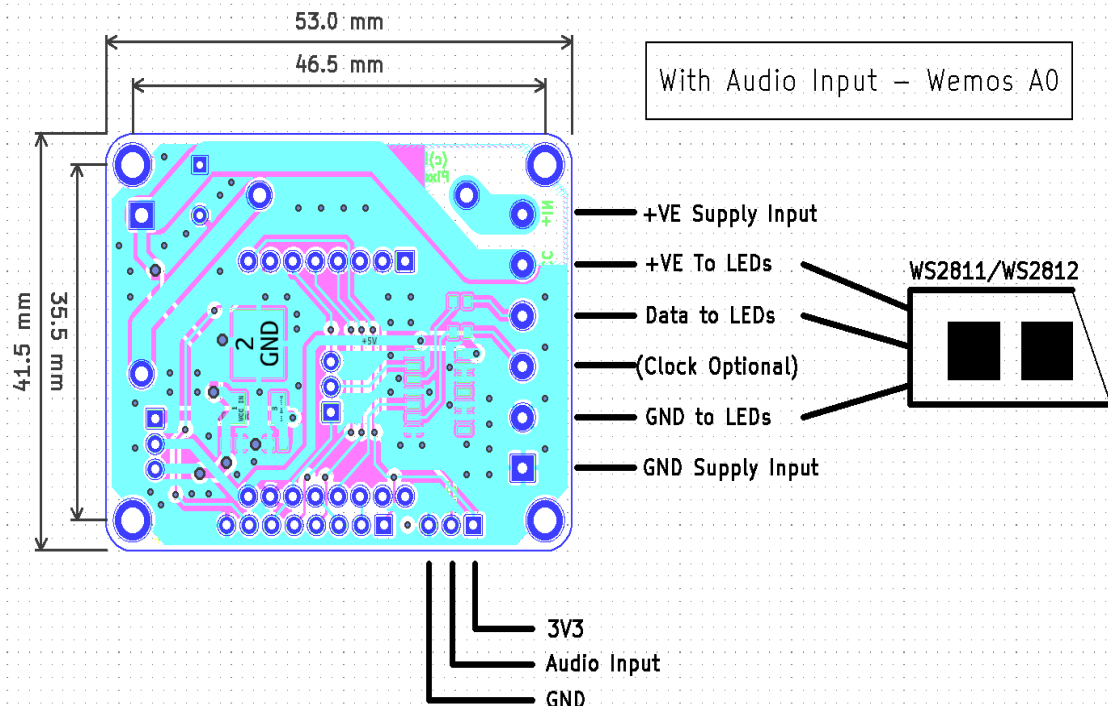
53.0 mm

46.5 mm

With Audio Input — Wemos A0

41.5 mm

35.5 mm

2
GND

+5V

+VE Supply Input

+VE To LEDs

Data to LEDs

(Clock Optional)

GND to LEDs

GND Supply Input

WS2811/WS2812

3V3

Audio Input

GND